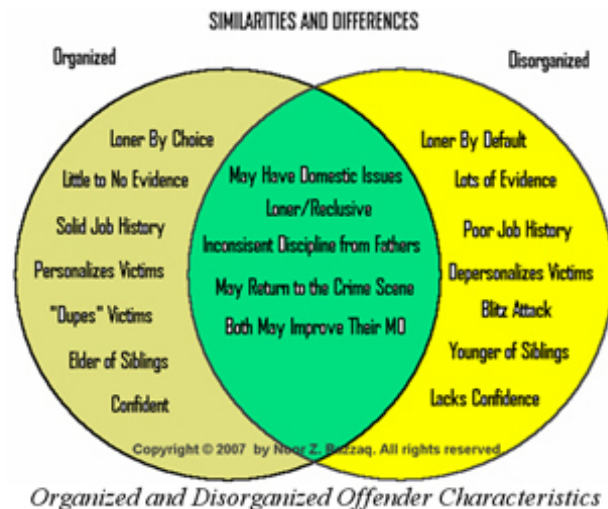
SIMILARITIES AND DIFFERENCES

Organized

Disorganized

Loner By Choice
Little to No Evidence
Solid Job History
Personalizes Victims
"Dupes" Victims
Elder of Siblings
Confident

May Have Domestic Issues
Loner/Reclusive
Inconsisent Discipline from Fathers
May Return to the Crime Scene
Both May Improve Their MO

Loner By Default
Lots of Evidence
Poor Job History
Depersonalizes Victims
Blitz Attack
Younger of Siblings
Lacks Confidence

Copyright © 2007 by Noor Z. Razzaq. All rights reserved

Organized and Disorganized Offender Characteristics